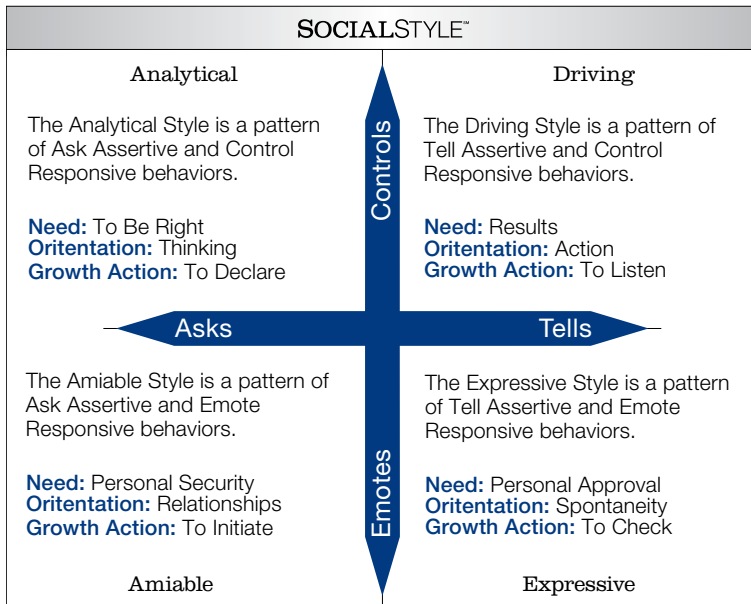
SOCIALSTYLE™

Analytical

The Analytical Style is a pattern of Ask Assertive and Control Responsive behaviors.

Need: To Be Right
Oritentation: Thinking
Growth Action: To Declare

Driving

The Driving Style is a pattern of Tell Assertive and Control Responsive behaviors.

Need: Results
Oritentation: Action
Growth Action: To Listen

Controls

Asks

Tells

Emotes

The Amiable Style is a pattern of Ask Assertive and Emote Responsive behaviors.

Need: Personal Security
Oritentation: Relationships
Growth Action: To Initiate

Amiable

The Expressive Style is a pattern of Tell Assertive and Emote Responsive behaviors.

Need: Personal Approval
Oritentation: Spontaneity
Growth Action: To Check

Expressive